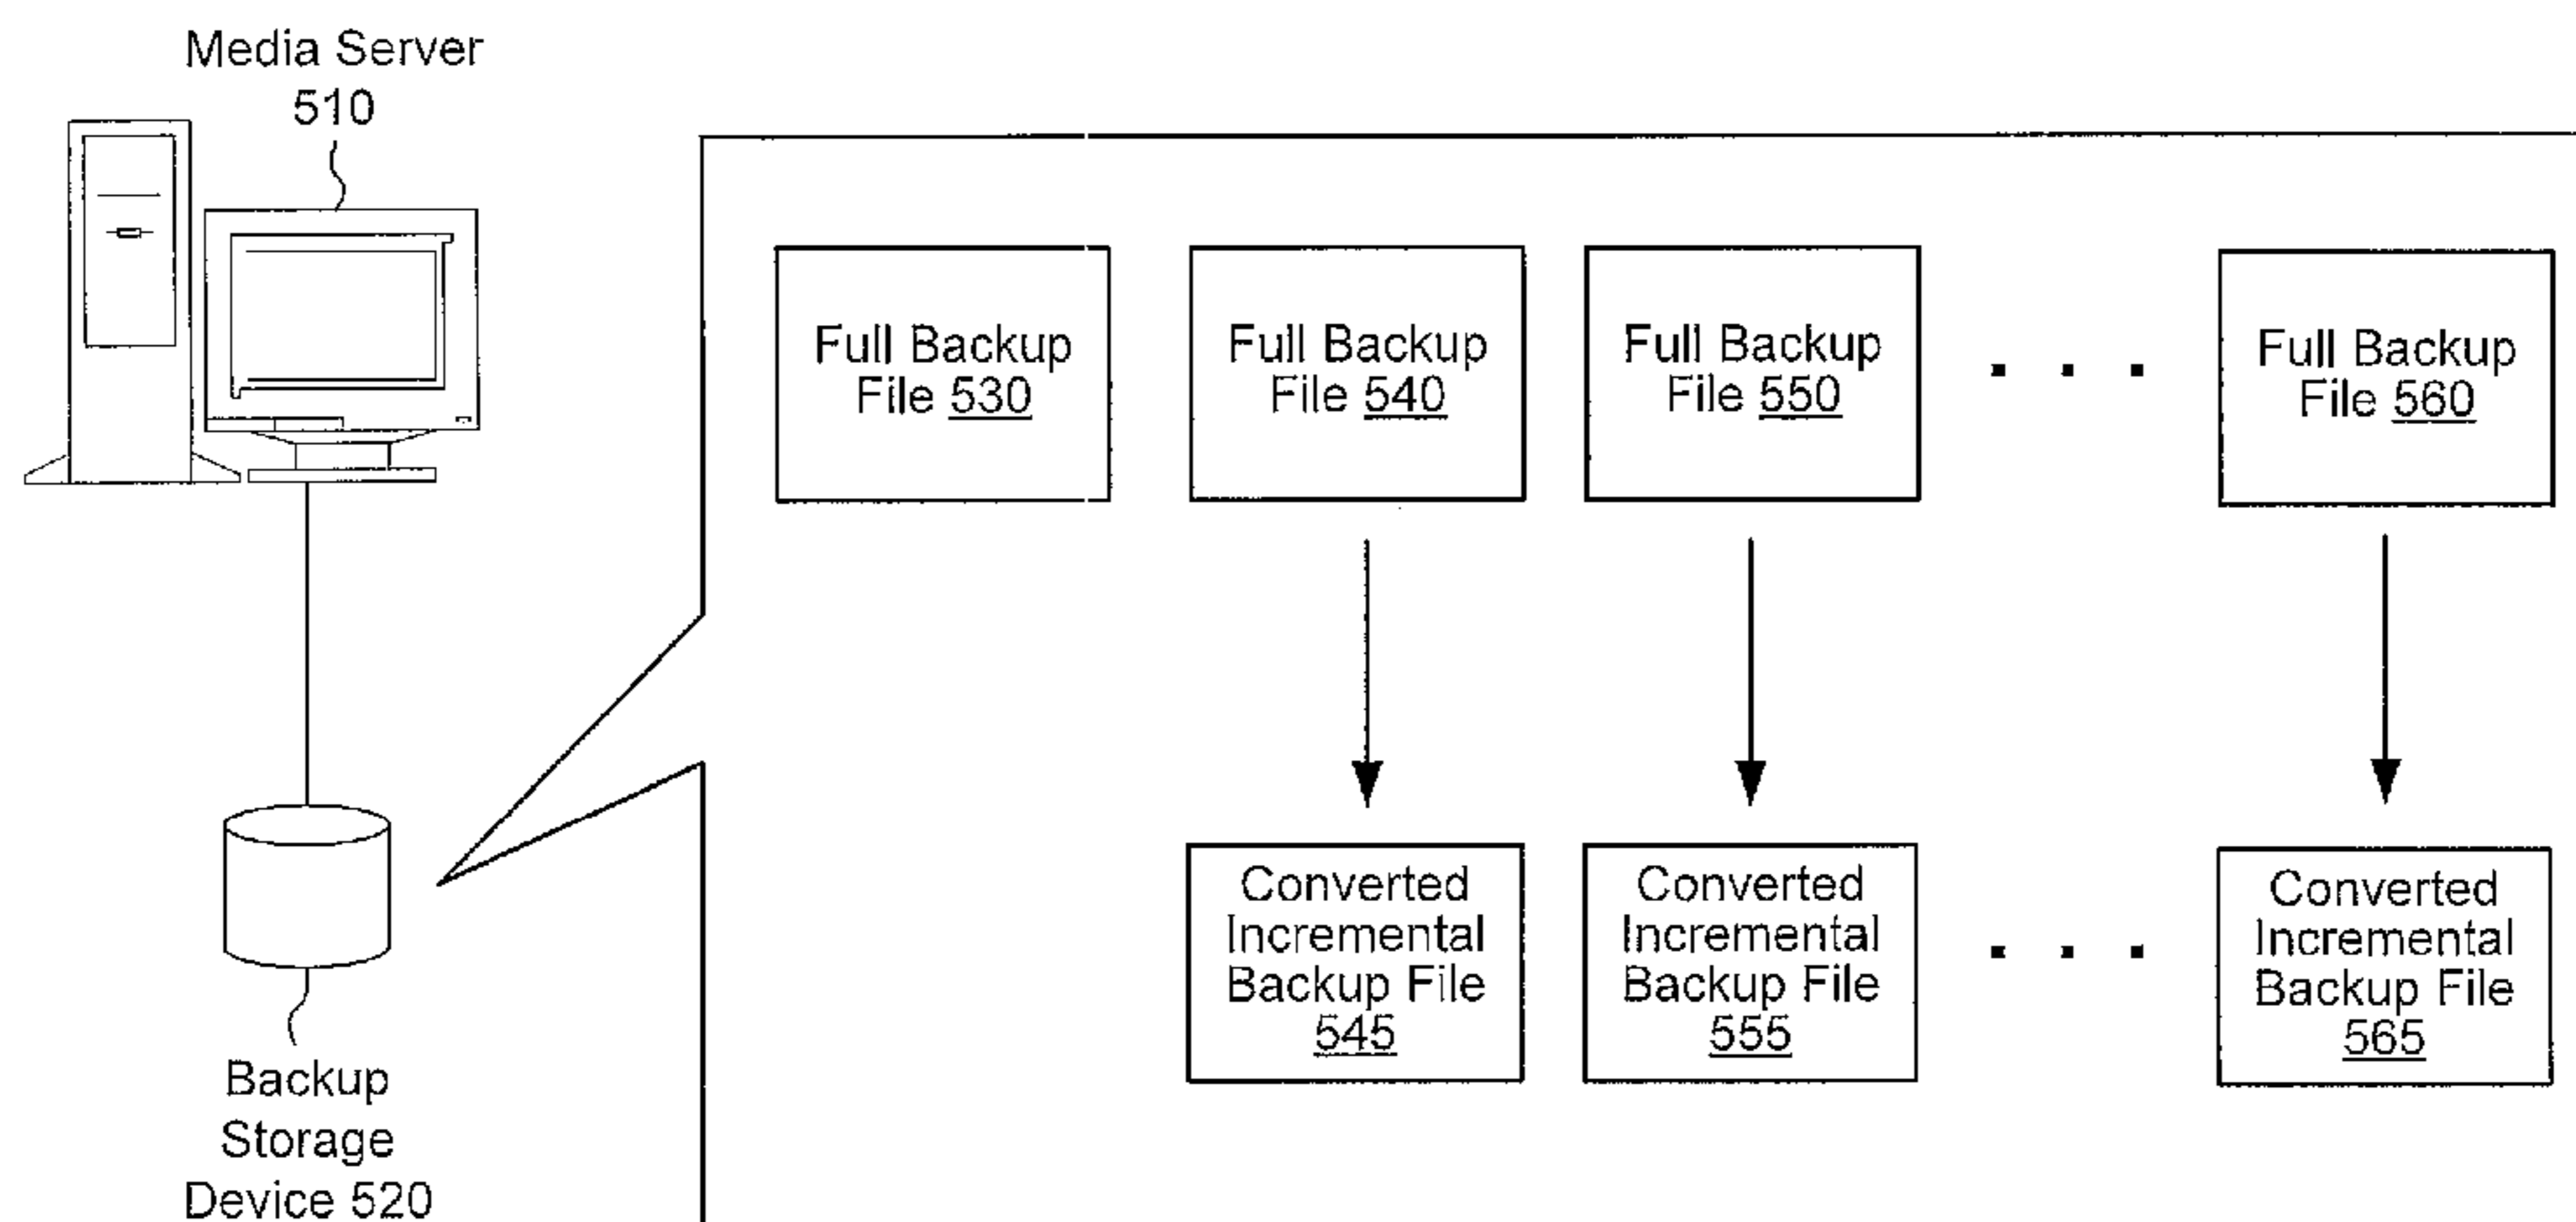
Media Server
510

Full Backup File 530

Full Backup File 540

Full Backup File 550

. . .

Full Backup File 560

Converted Incremental Backup File 545

Converted Incremental Backup File 555

. . .

Converted Incremental Backup File 565

Backup Storage Device 520